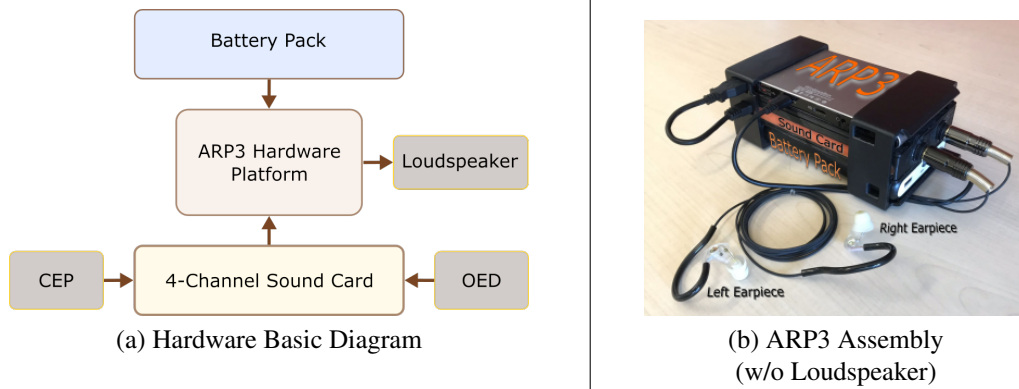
Battery Pack

ARP3 Hardware Platform

Loudspeaker

CEP

4-Channel Sound Card

OED

(a) Hardware Basic Diagram

ARP3

Sound Card

Battery Pack

Right Earpiece

Left Earpiece

(b) ARP3 Assembly (w/o Loudspeaker)